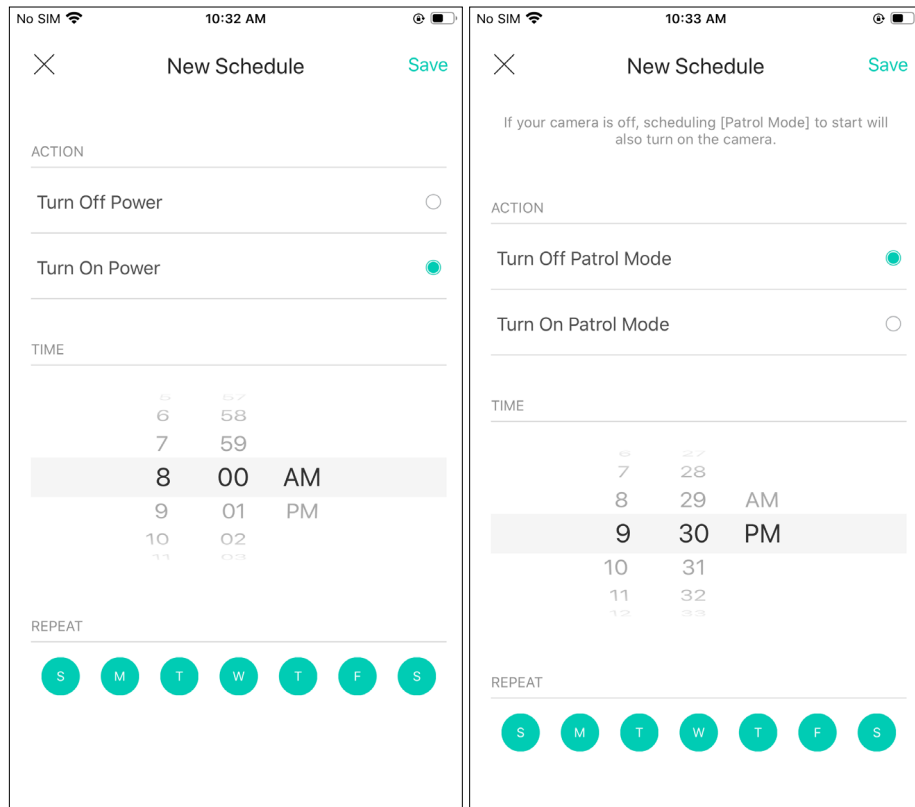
No SIM 10:32 AM

New Schedule Save

ACTION

Turn Off Power

Turn On Power

TIME

6 58
7 59
8 00 AM
9 01 PM
10 02

REPEAT

S M T W T F S

No SIM 10:33 AM

New Schedule Save

If your camera is off, scheduling [Patrol Mode] to start will also turn on the camera.

ACTION

Turn Off Patrol Mode

Turn On Patrol Mode

TIME

7 28
8 29 AM
9 30 PM
10 31
11 32

REPEAT

S M T W T F S